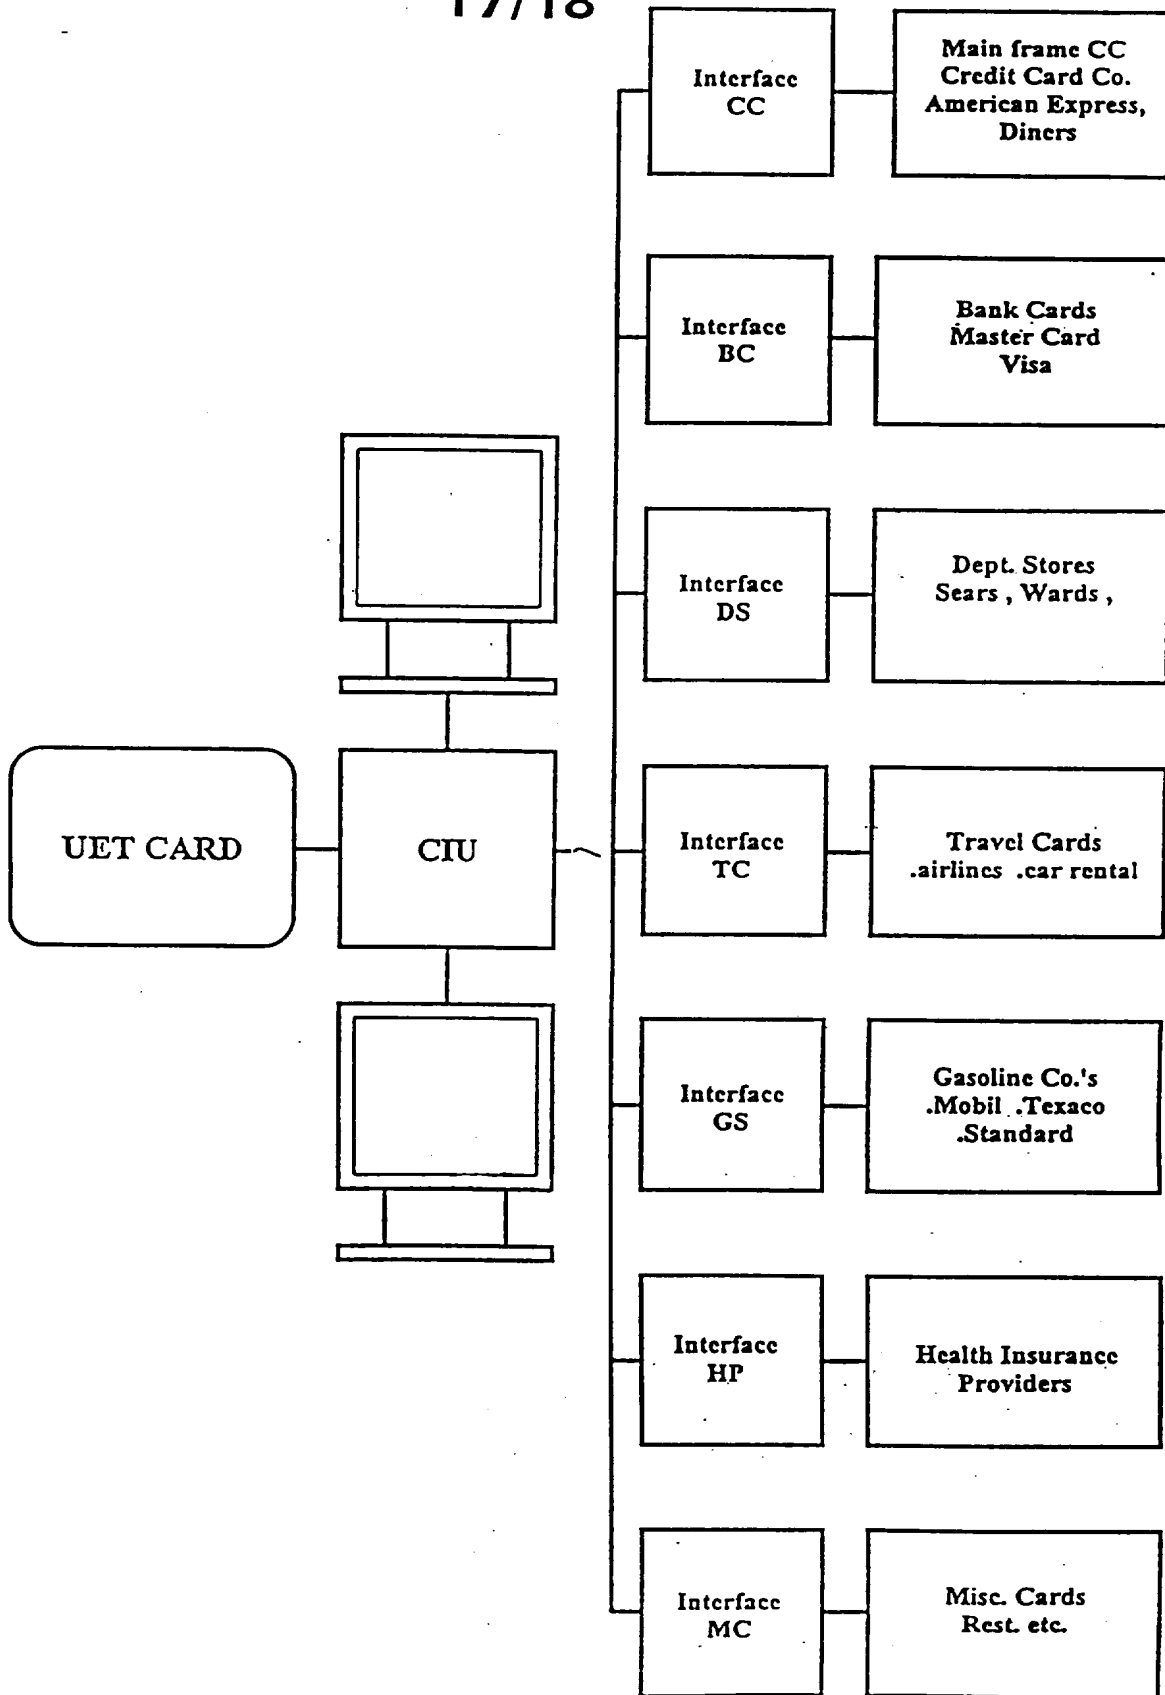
17/18

Interface CC

Main frame CC Credit Card Co. American Express, Diners

Interface BC

Bank Cards Master Card Visa

Interface DS

Dept. Stores Sears , Wards ,

UET CARD

CIU

Interface TC

Travel Cards .airlines .car rental

Interface GS

Gasoline Co.'s .Mobil .Texaco .Standard

Interface HP

Health Insurance Providers

Interface MC

Misc. Cards Rest. etc.